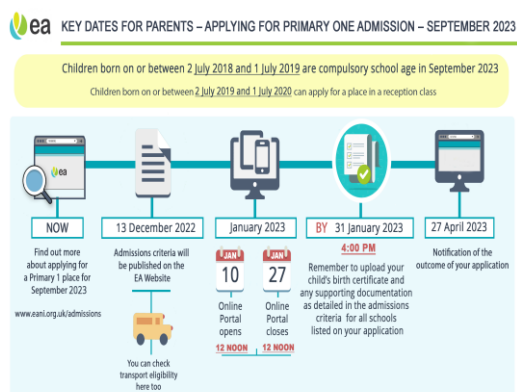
ea KEY DATES FOR PARENTS – APPLYING FOR PRIMARY ONE ADMISSION – SEPTEMBER 2023

Children born on or between 2 July 2018 and 1 July 2019 are compulsory school age in September 2023

Children born on or between 2 July 2019 and 1 July 2020 can apply for a place in a reception class

ea

NOW

Find out more about applying for a Primary 1 place for September 2023

www.eani.org.uk/admissions

13 December 2022

Admissions criteria will be published on the EA Website

You can check transport eligibility here too

January 2023

JAN 10 Online Portal opens 12 NOON

JAN 27 Online Portal closes 12 NOON

BY 31 January 2023

4:00 PM

Remember to upload your child's birth certificate and any supporting documentation as detailed in the admissions criteria for all schools listed on your application

27 April 2023

Notification of the outcome of your application